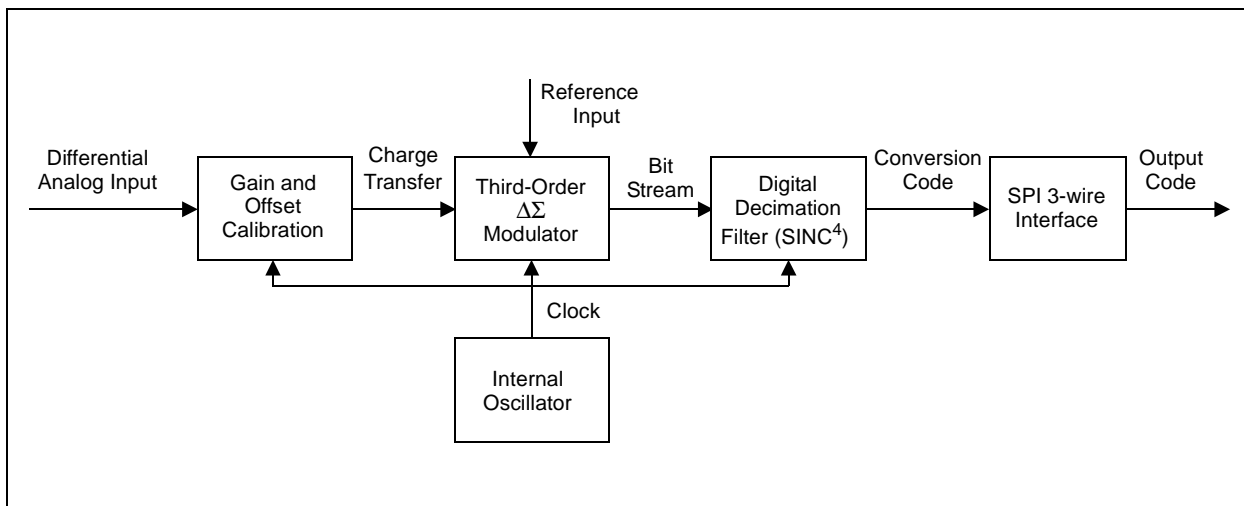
Reference Input

Differential Analog Input

Gain and Offset Calibration

Charge Transfer

Third-Order $\Delta\Sigma$ Modulator

Bit Stream

Digital Decimation Filter (SINC$^4$)

Conversion Code

SPI 3-wire Interface

Output Code

Clock

Internal Oscillator